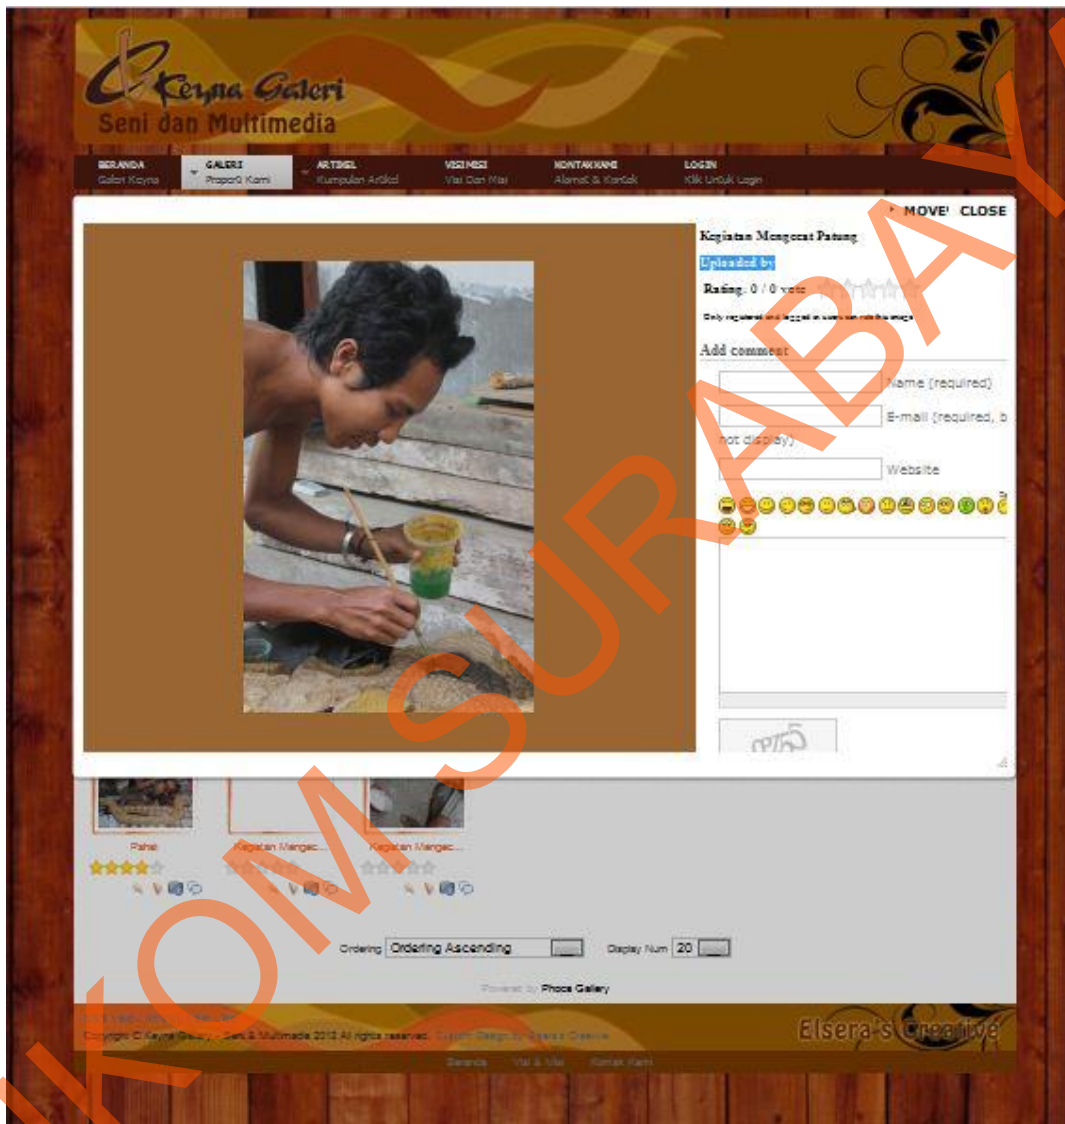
Keyna Galeri
Seni dan Multimedia

BERANDA
Galeri Keyna

GALERI
Proporti Kami

ARTIKEL
Kumpulan Artikel

VISI MISI
Visi Dan Misi

KONTAK KAMI
Alamat & Kontak

LOGIN
Klik Untuk Login

MOVE CLOSE

Kegiatan Mengecat Patung

Uploaded by:

Rating: 0 / 0 vote

Only registered and logged in users can rate this image

Add comment

Name (required)

E-mail (required, but not display)

Website

Pahat

Kegiatan Mengec...

Kegiatan Mengec...

Ordering Ordering Ascending

Display Num 20

Powered by Phoca Gallery

Copyright © Keyna Galeri - Seni & Multimedia 2012 All rights reserved. Custom Design by Elsera's Creative

Elsera's Creative

Beranda Visi & Misi Kontak Kami

STIKOM SURABAYA